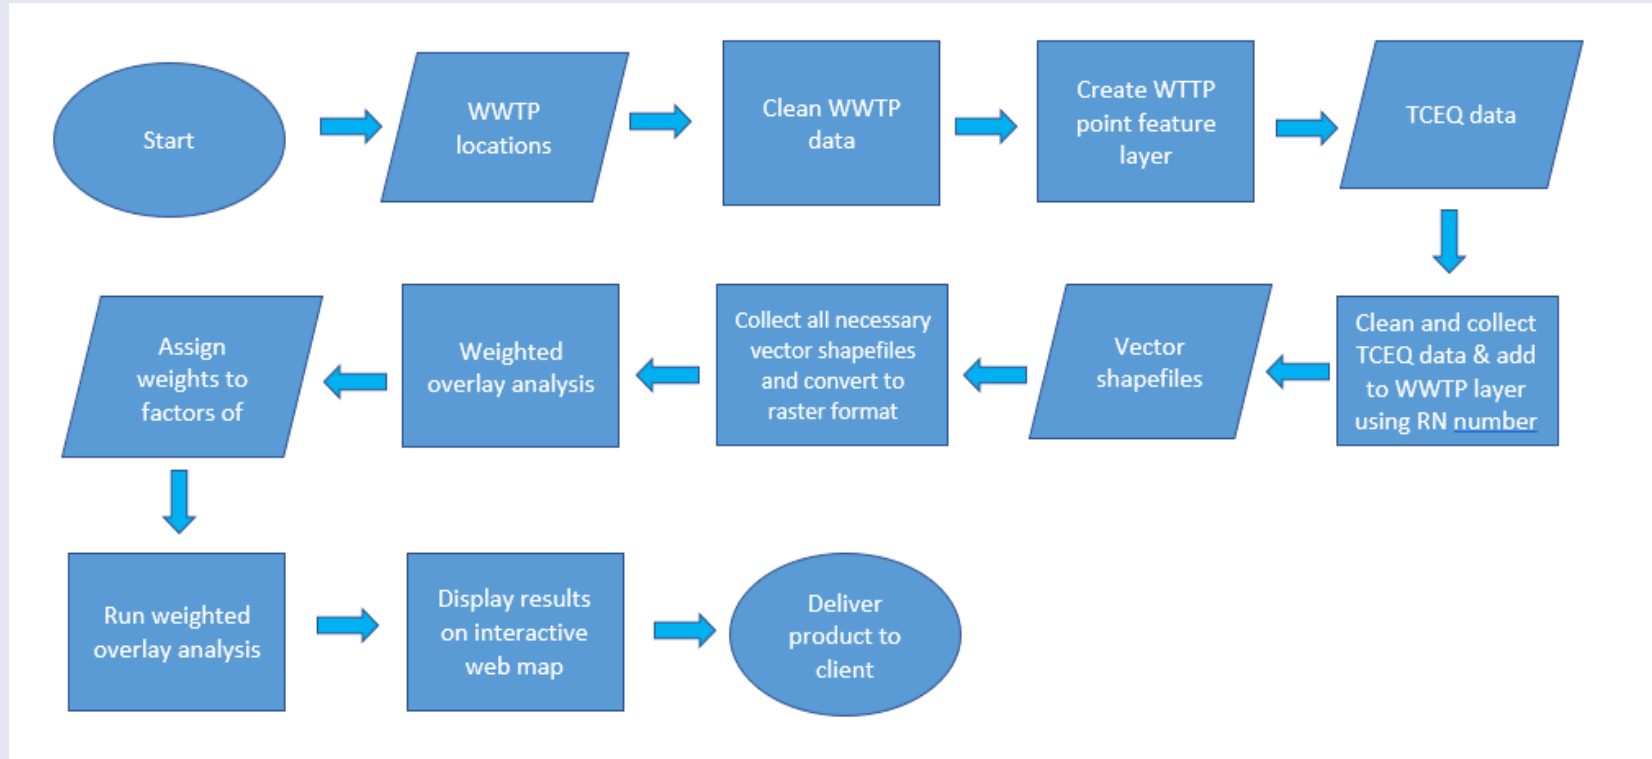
Start

WWTP locations

Clean WWTP data

Create WTTP point feature layer

TCEQ data

Clean and collect TCEQ data & add to WWTP layer using RN number

Vector shapefiles

Collect all necessary vector shapefiles and convert to raster format

Weighted overlay analysis

Assign weights to factors of

Run weighted overlay analysis

Display results on interactive web map

Deliver product to client